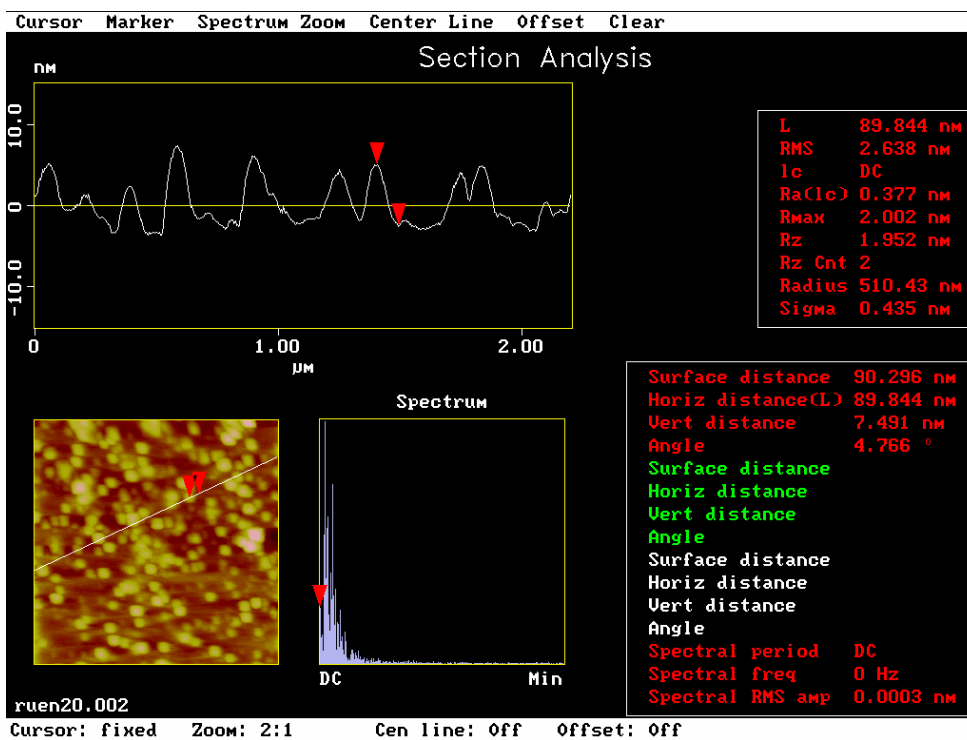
Cursor Marker Spectrum Zoom Center Line Offset Clear

Section Analysis

nm

10.0

0

-10.0

0 1.00 2.00

μm

| L | 89.844 nm |
|---|---|
| RMS | 2.638 nm |
| lc | DC |
| Ra(lc) | 0.377 nm |
| Rmax | 2.002 nm |
| Rz | 1.952 nm |
| Rz Cnt | 2 |
| Radius | 510.43 nm |
| Sigma | 0.435 nm |

Spectrum

DC Min

ruen20.002

| Surface distance | 90.296 nm |
|---|---|
| Horiz distance(L) | 89.844 nm |
| Vert distance | 7.491 nm |
| Angle | 4.766 ° |
| Surface distance | |
| Horiz distance | |
| Vert distance | |
| Angle | |
| Surface distance | |
| Horiz distance | |
| Vert distance | |
| Angle | |
| Spectral period | DC |
| Spectral freq | 0 Hz |
| Spectral RMS amp | 0.0003 nm |

Cursor: fixed Zoom: 2:1 Cen line: Off Offset: Off